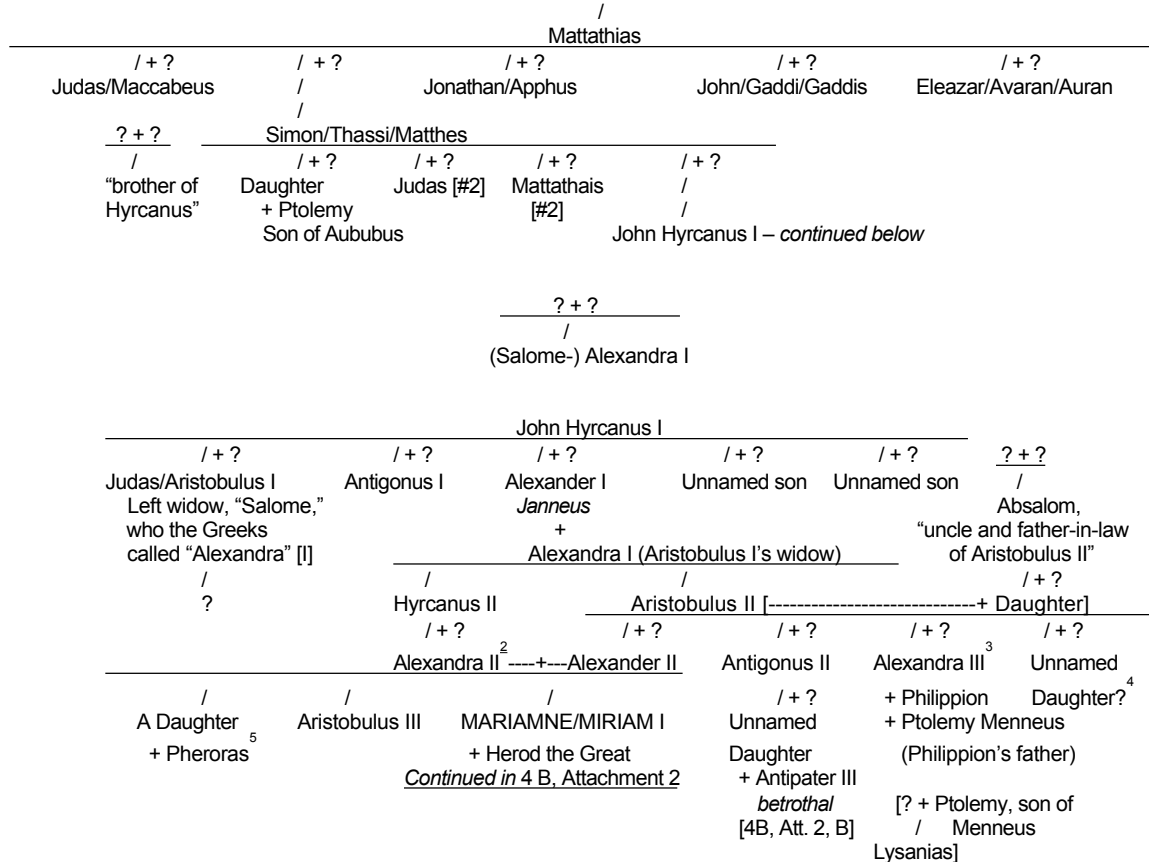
/
Mattathias

/ + ?
Judas/Maccabeus

/ + ?
/
/

/ + ?
Jonathan/Apphus

/ + ?
John/Gaddi/Gaddis

/ + ?
Eleazar/Avaran/Auran

? + ?
/
"brother of Hyrcanus"

Simon/Thassi/Matthes

/ + ?
Daughter
+ Ptolemy
Son of Aububus

/ + ?
Judas [#2]

/ + ?
Mattathais
[#2]

/ + ?
/
/
John Hyrcanus I – *continued below*

? + ?
/
(Salome-) Alexandra I

John Hyrcanus I

/ + ?
Judas/Aristobulus I
Left widow, "Salome," who the Greeks called "Alexandra" [I]
/
?

/ + ?
Antigonus I

/ + ?
Alexander I
*Janneus*
+
Alexandra I (Aristobulus I's widow)

/ + ?
Unnamed son

/ + ?
Unnamed son

? + ?
/
Absalom,
"uncle and father-in-law of Aristobulus II"
/ + ?

/
Hyrcanus II

/
Aristobulus II [-----------------------------+ Daughter]

/ + ?
Alexandra II$^2$ ----+---Alexander II

/ + ?

/ + ?
Antigonus II

/ + ?
Alexandra III$^3$

/ + ?
Unnamed Daughter?$^4$

/
A Daughter
+ Pheroras$^5$

/
Aristobulus III

/
MARIAMNE/MIRIAM I
+ Herod the Great
*Continued in* 4 B, Attachment 2

/ + ?
Unnamed
Daughter
+ Antipater III
*betrothal*
[4B, Att. 2, B]

+ Philippion
+ Ptolemy Menneus
(Philippion's father)

[? + Ptolemy, son of
/ Menneus
Lysanias]